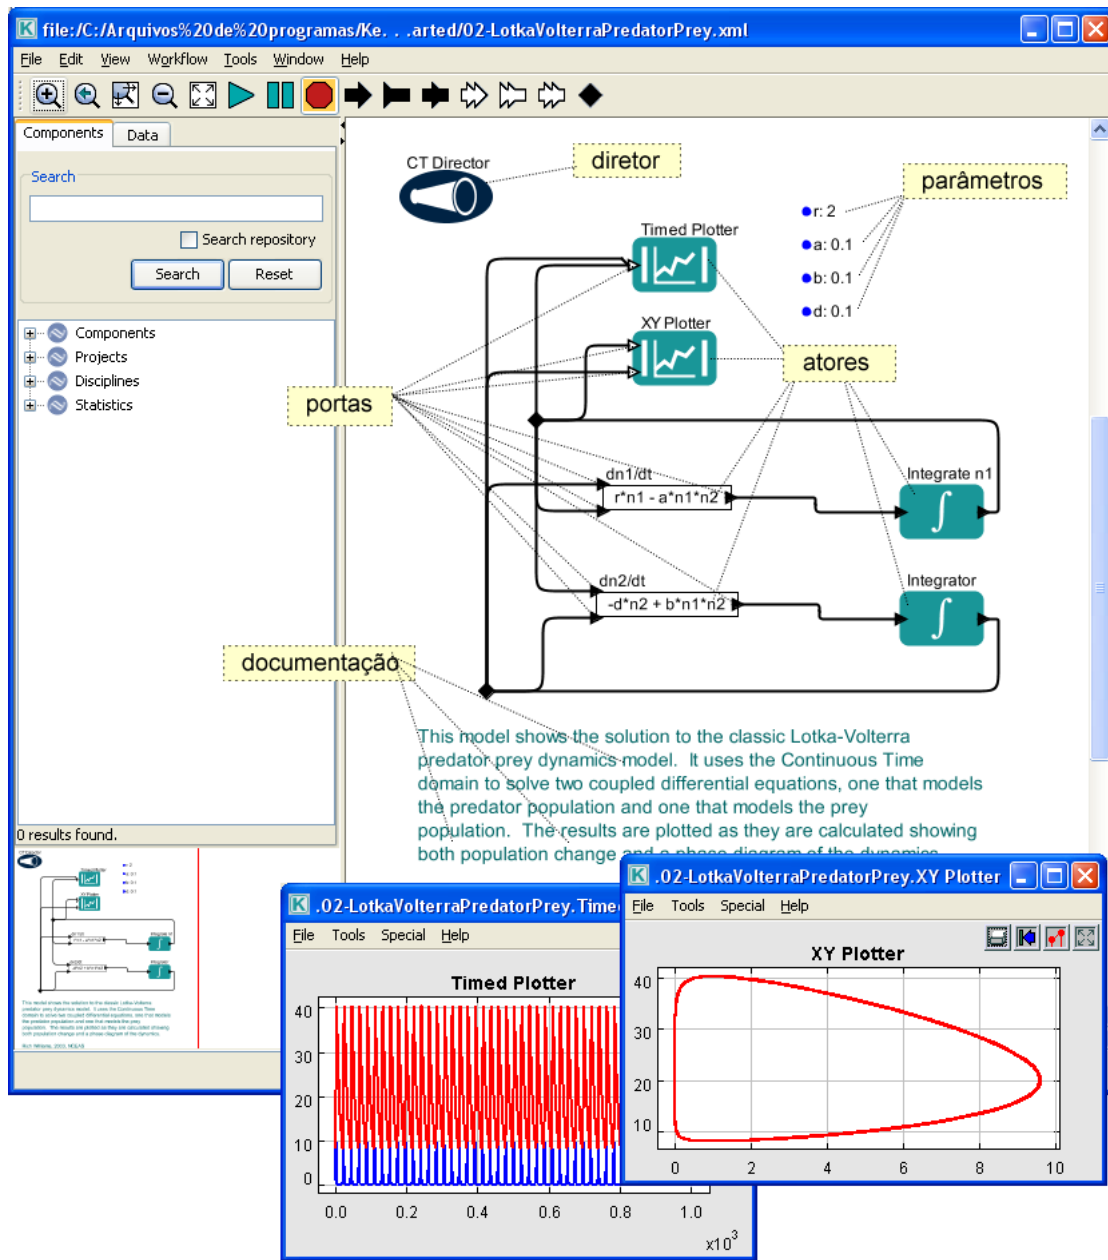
file:/C:/Arquivos%20de%20programas/Ke. . .arted/02-LotkaVolterraPredatorPrey.xml

File Edit View Workflow Tools Window Help

Components Data

Search

Search repository

Search Reset

Components
Projects
Disciplines
Statistics

0 results found.

CT Director

diretor

parâmetros

r: 2
a: 0.1
b: 0.1
d: 0.1

Timed Plotter

XY Plotter

atores

portas

dn1/dt
r*n1 - a*n1*n2

Integrate n1

dn2/dt
-d*n2 + b*n1*n2

Integrator

documentação

This model shows the solution to the classic Lotka-Volterra predator prey dynamics model. It uses the Continuous Time domain to solve two coupled differential equations, one that models the predator population and one that models the prey population. The results are plotted as they are calculated showing both population change and a phase diagram of the dynamics.

.02-LotkaVolterraPredatorPrey.Time

File Tools Special Help

Timed Plotter

40
30
20
10
0

0.0 0.2 0.4 0.6 0.8 1.0

$x10^3$

.02-LotkaVolterraPredatorPrey.XY Plotter

File Tools Special Help

XY Plotter

40
30
20
10

0 2 4 6 8 10